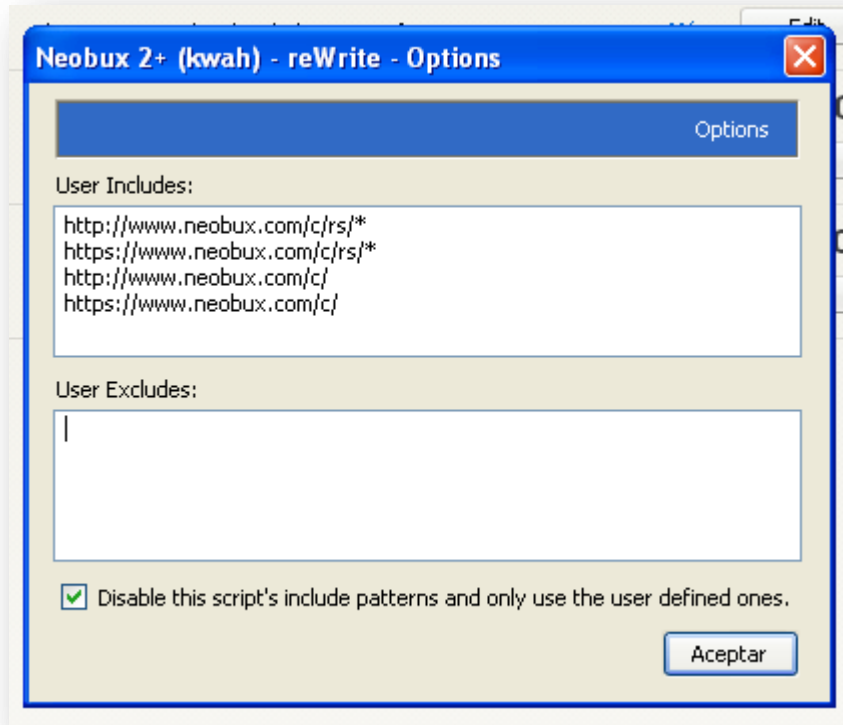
Neobux 2+ (kwah) - reWrite - Options

Options

User Includes:

http://www.neobux.com/c/rs/*
https://www.neobux.com/c/rs/*
http://www.neobux.com/c/
https://www.neobux.com/c/

User Excludes:

Disable this script's include patterns and only use the user defined ones.

Aceptar